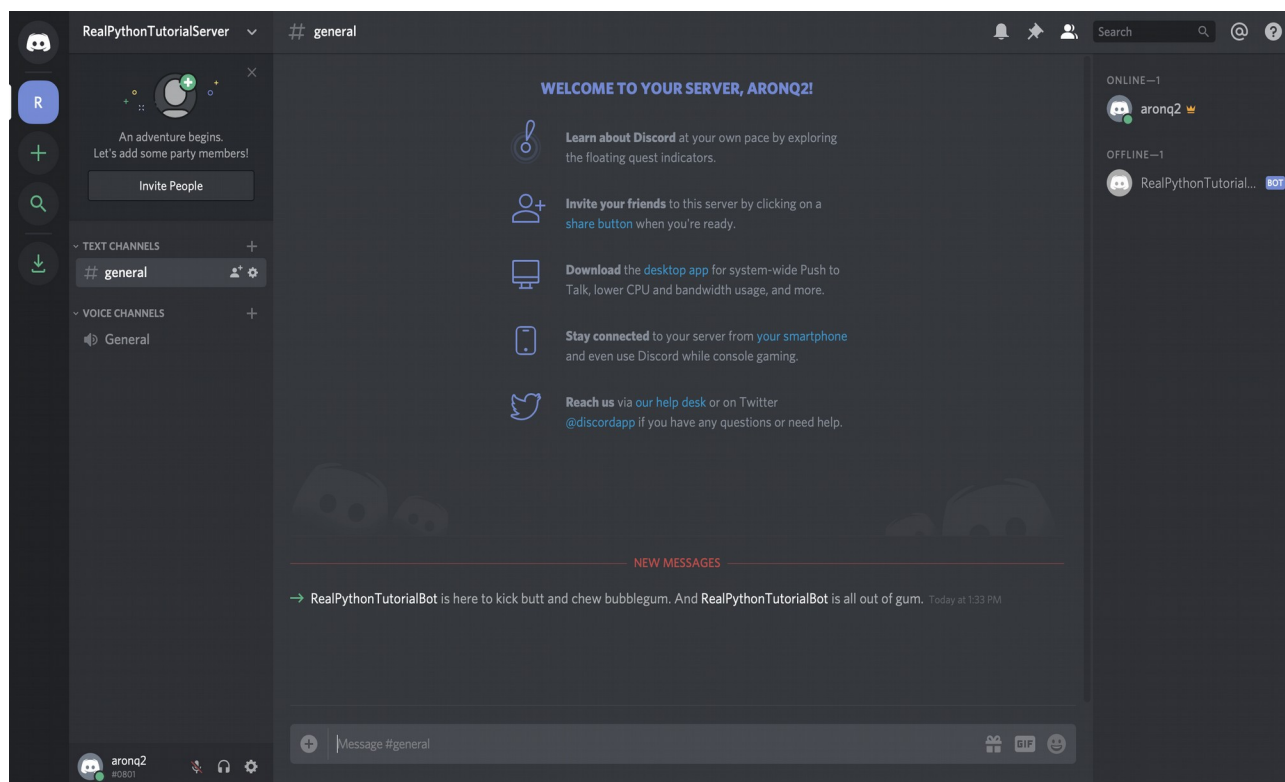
R

RealPythonTutorialServer

An adventure begins.
Let's add some party members!

Invite People

TEXT CHANNELS

# general

VOICE CHANNELS

General

aronq2
#0801

# general

Search

WELCOME TO YOUR SERVER, ARONQ2!

Learn about Discord at your own pace by exploring the floating quest indicators.

Invite your friends to this server by clicking on a share button when you're ready.

Download the desktop app for system-wide Push to Talk, lower CPU and bandwidth usage, and more.

Stay connected to your server from your smartphone and even use Discord while console gaming.

Reach us via our help desk or on Twitter @discordapp if you have any questions or need help.

NEW MESSAGES

→ RealPythonTutorialBot is here to kick butt and chew bubblegum. And RealPythonTutorialBot is all out of gum. Today at 1:33 PM

Message #general

GIF

ONLINE—1

aronq2

OFFLINE—1

RealPythonTutorial... BOT